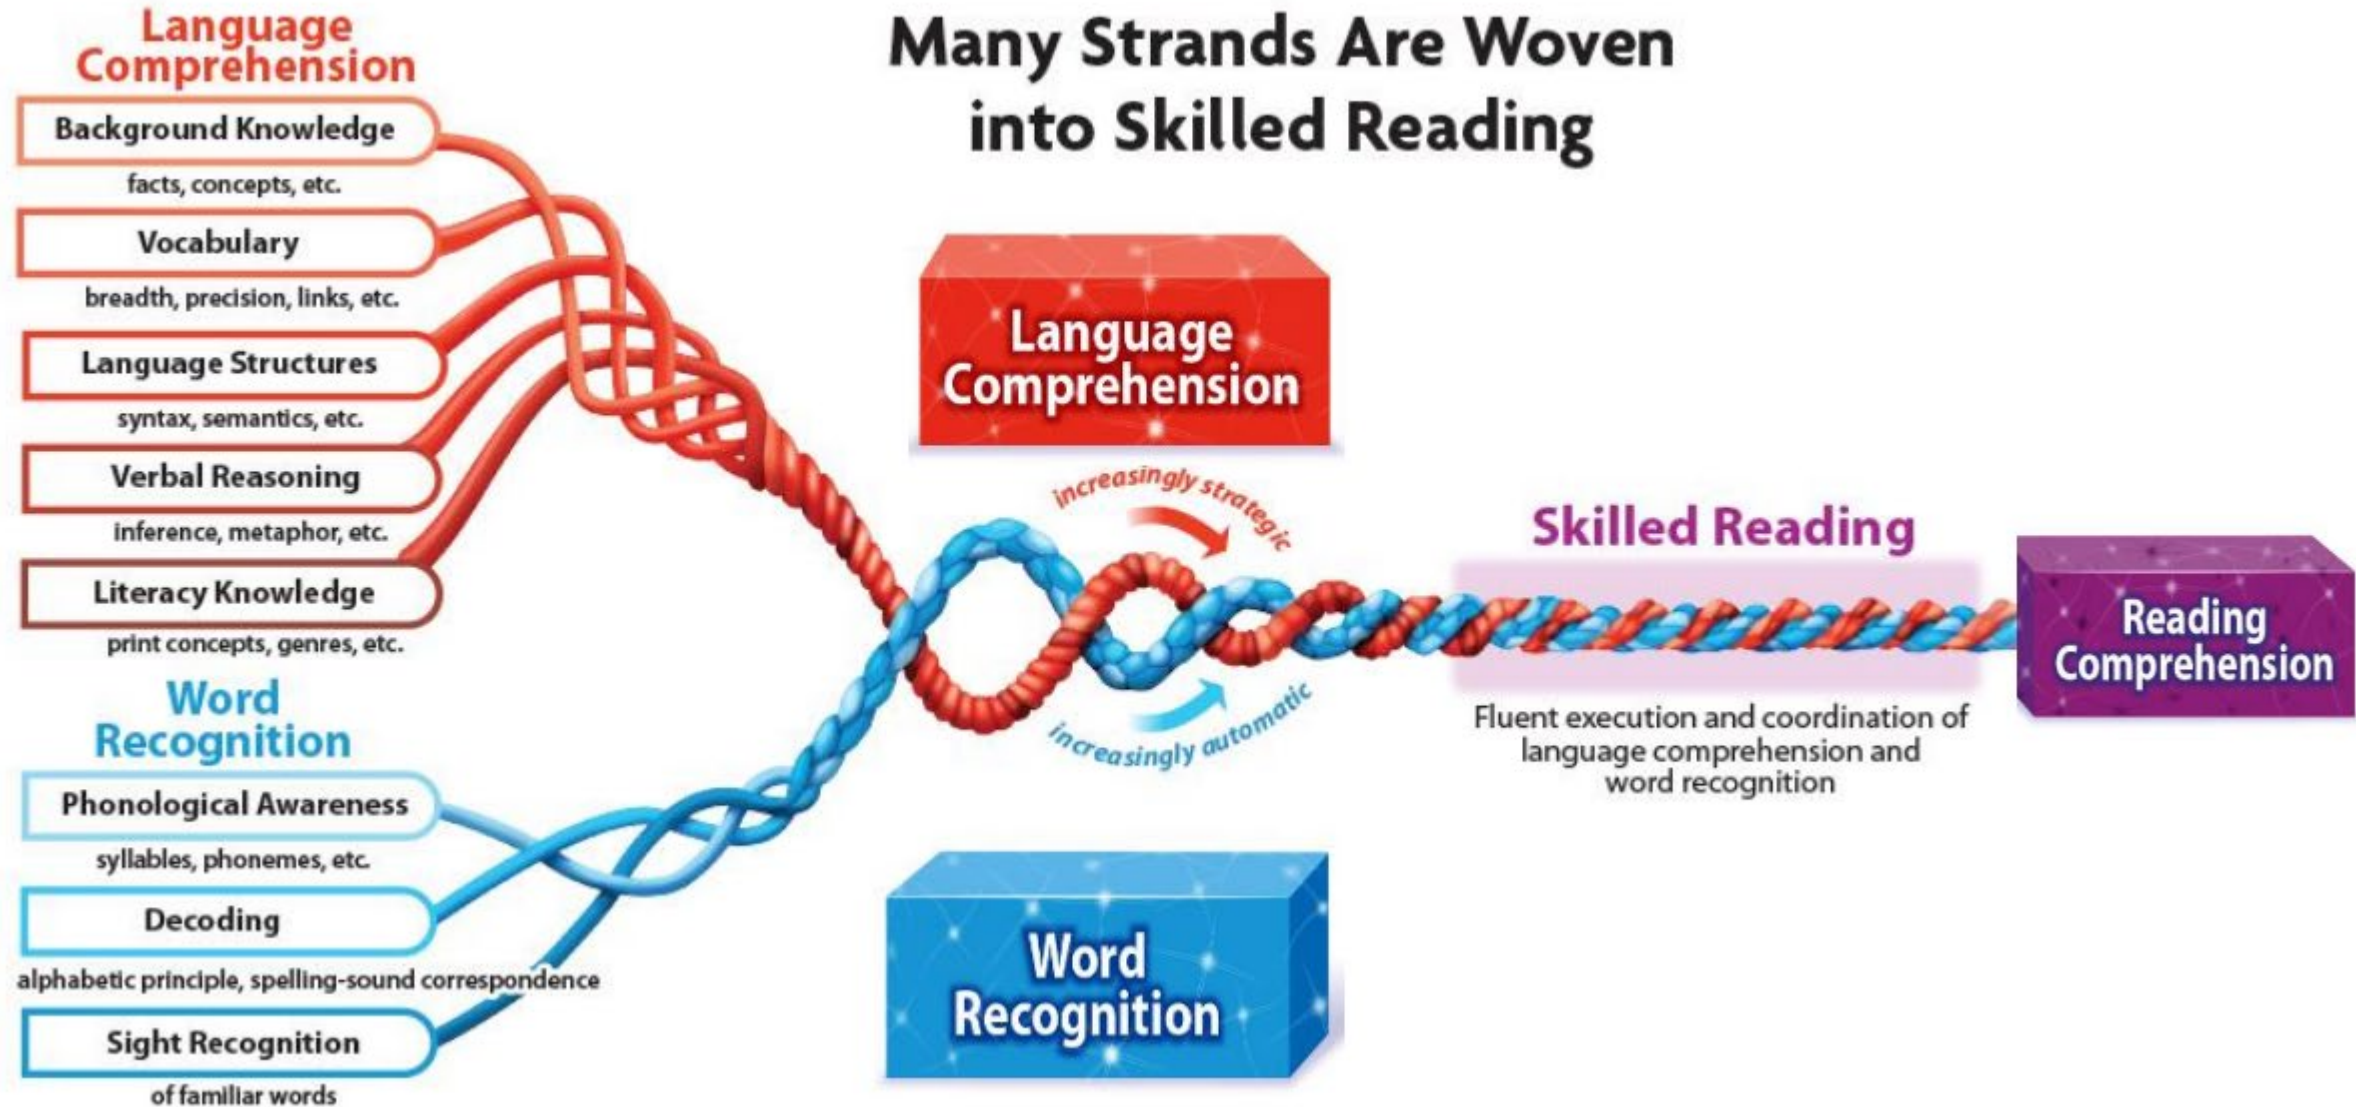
Many Strands Are Woven into Skilled Reading

Language Comprehension

Background Knowledge
facts, concepts, etc.

Vocabulary
breadth, precision, links, etc.

Language Structures
syntax, semantics, etc.

Verbal Reasoning
inference, metaphor, etc.

Literacy Knowledge
print concepts, genres, etc.

Word Recognition

Phonological Awareness
syllables, phonemes, etc.

Decoding
alphabetic principle, spelling-sound correspondence

Sight Recognition
of familiar words

Language Comprehension

increasingly strategic

increasingly automatic

Word Recognition

Skilled Reading

Fluent execution and coordination of language comprehension and word recognition

Reading Comprehension